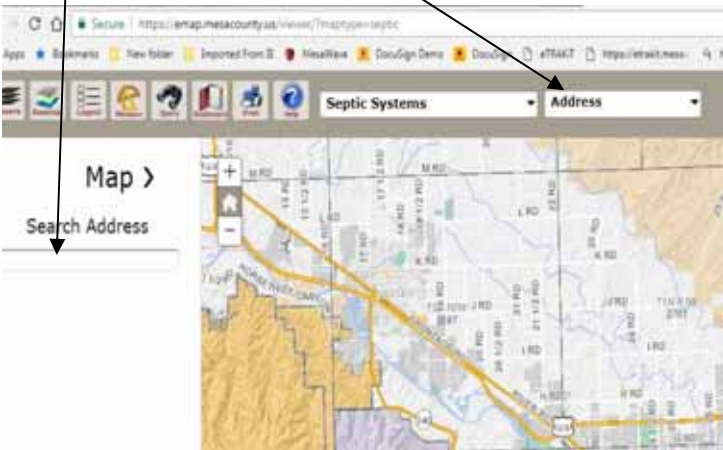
Secure | https://emap.mesacounty.us/viewer/?maptype=septic

Apps Bookmarks New folder Imported From IE MesaWave DocuSign Demo DocuSign eTRAKiT https://etrakit.mesa

Septic Systems

Address

Map ›

Search Address

+

−

M RD

L RD

K RD

J RD

I RD

H RD